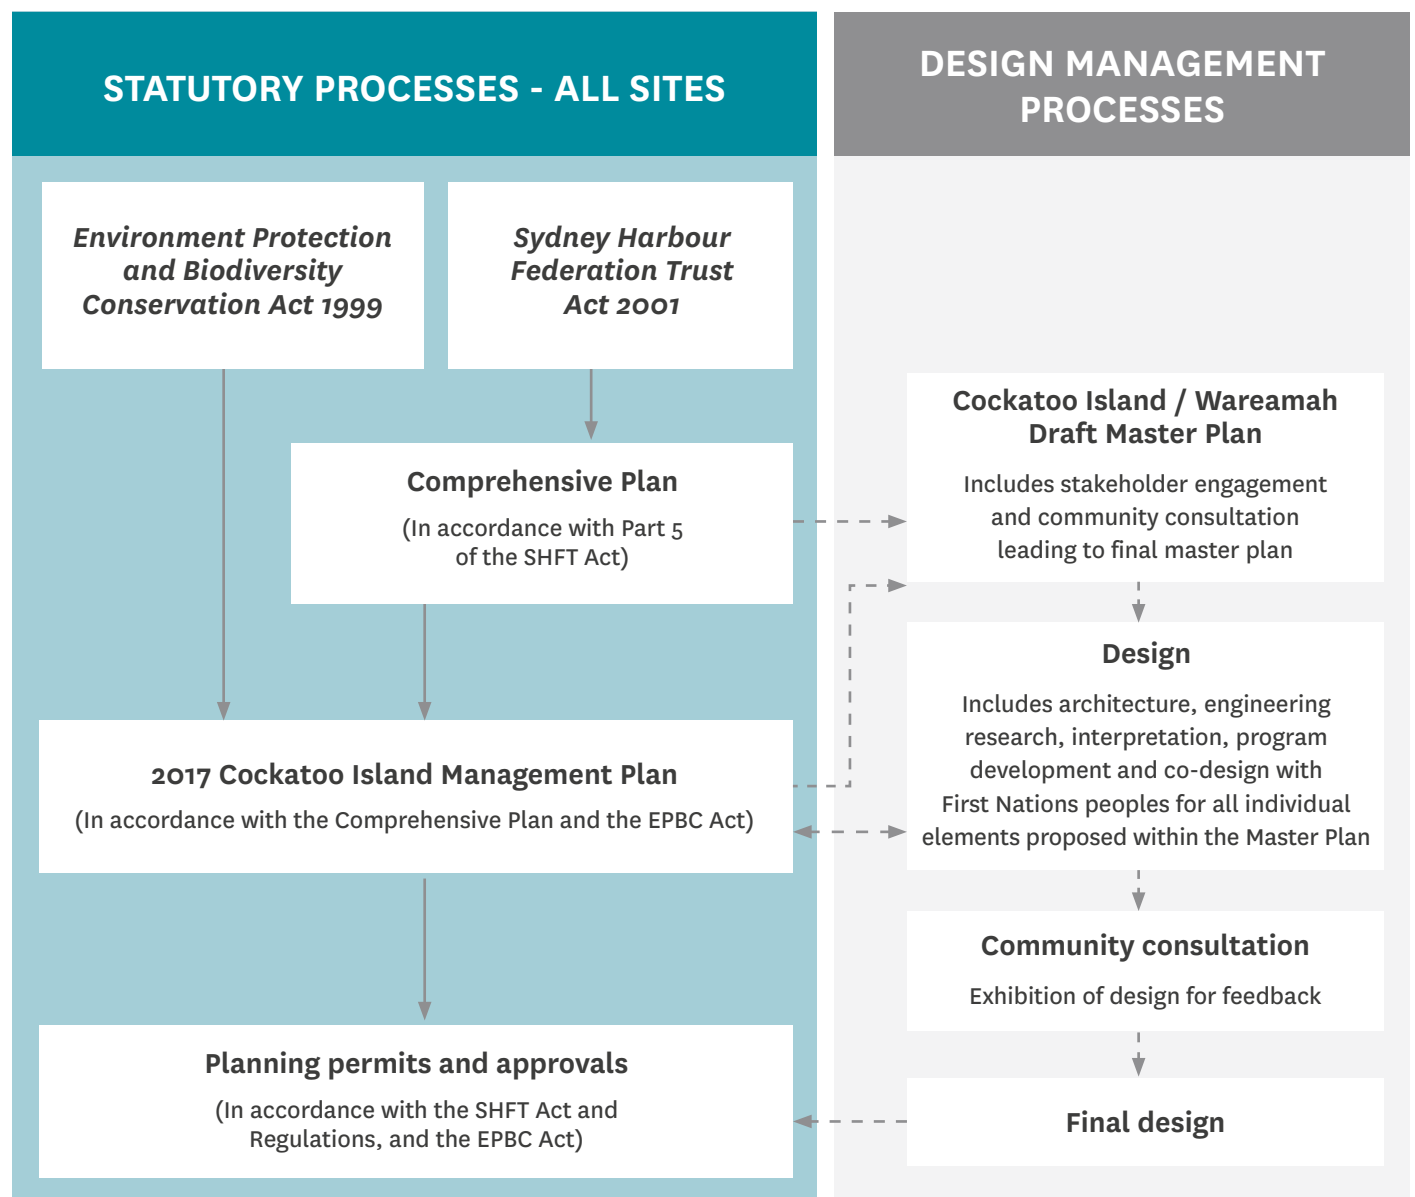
STATUTORY PROCESSES - ALL SITES

Environment Protection and Biodiversity Conservation Act 1999

Sydney Harbour Federation Trust Act 2001

Comprehensive Plan

(In accordance with Part 5 of the SHFT Act)

2017 Cockatoo Island Management Plan

(In accordance with the Comprehensive Plan and the EPBC Act)

Planning permits and approvals

(In accordance with the SHFT Act and Regulations, and the EPBC Act)

DESIGN MANAGEMENT PROCESSES

Cockatoo Island / Wareamah Draft Master Plan

Includes stakeholder engagement and community consultation leading to final master plan

Design

Includes architecture, engineering research, interpretation, program development and co-design with First Nations peoples for all individual elements proposed within the Master Plan

Community consultation

Exhibition of design for feedback

Final design